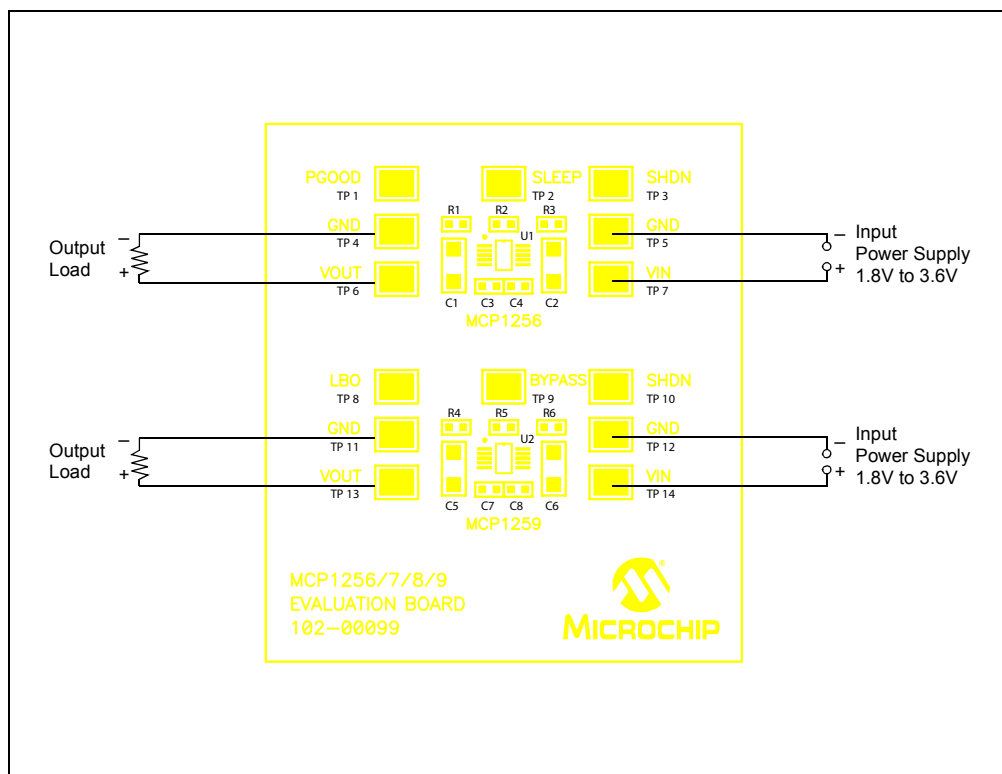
PGOOD
TP 1
SLEEP
TP 2
SHDN
TP 3
R1 R2 R3
GND
TP 4
U1
GND
TP 5
Output Load
–
+
– Input Power Supply 1.8V to 3.6V
+
VOUT
TP 6
VIN
TP 7
C1 C3 C4 C2
MCP1256

LBO
TP 8
BYPASS
TP 9
SHDN
TP 10
R4 R5 R6
GND
TP 11
U2
GND
TP 12
Output Load
–
+
– Input Power Supply 1.8V to 3.6V
+
VOUT
TP 13
VIN
TP 14
C5 C7 C8 C6
MCP1259

MCP1256/7/8/9
EVALUATION BOARD
102-00099

MICROCHIP